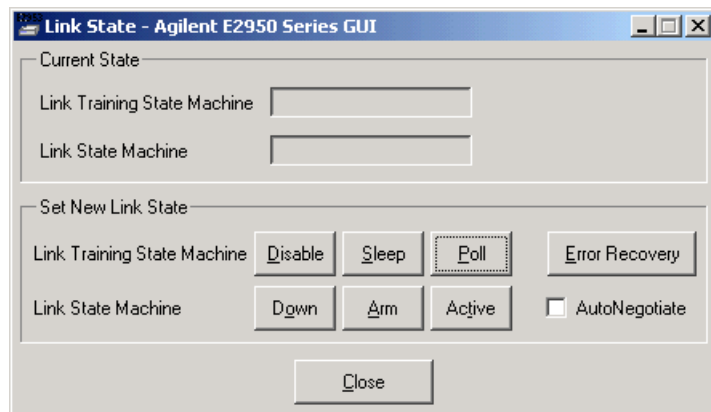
Link State - Agilent E2950 Series GUI

Current State

Link Training State Machine

Link State Machine

Set New Link State

Link Training State Machine Disable Sleep Poll Error Recovery

Link State Machine Down Arm Active AutoNegotiate

Close